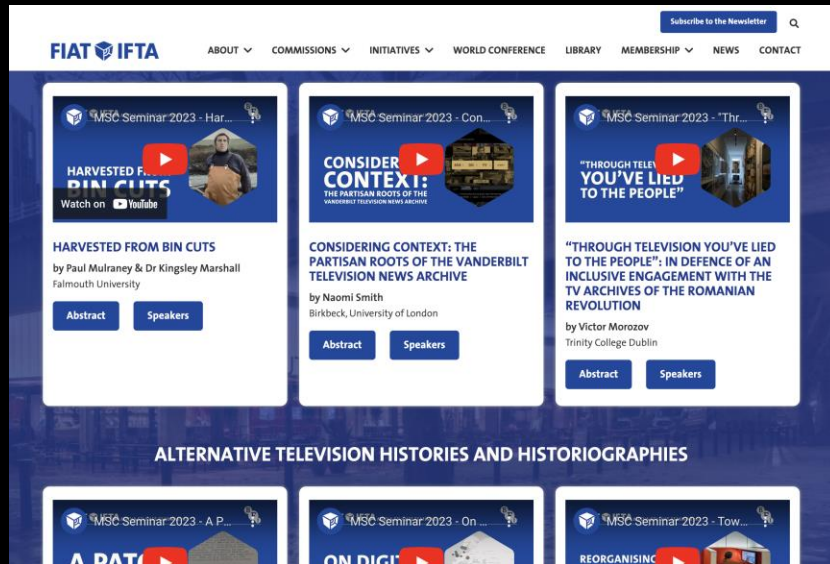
Subscribe to the Newsletter

FIAT IFTA

ABOUT COMMISSIONS INITIATIVES WORLD CONFERENCE LIBRARY MEMBERSHIP NEWS CONTACT

MSC Seminar 2023 - Har...

HARVESTED F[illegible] BIN CUTS

Watch on YouTube

HARVESTED FROM BIN CUTS

by Paul Mulraney & Dr Kingsley Marshall

Falmouth University

Abstract Speakers

MSC Seminar 2023 - Con...

CONSIDER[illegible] CONTEXT: THE PARTISAN ROOTS OF THE VANDERBILT TELEVISION NEWS ARCHIVE

CONSIDERING CONTEXT: THE PARTISAN ROOTS OF THE VANDERBILT TELEVISION NEWS ARCHIVE

by Naomi Smith

Birkbeck, University of London

Abstract Speakers

MSC Seminar 2023 - "Thr...

"THROUGH TELEV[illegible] YOU'VE LIED TO THE PEOPLE"

"THROUGH TELEVISION YOU'VE LIED TO THE PEOPLE": IN DEFENCE OF AN INCLUSIVE ENGAGEMENT WITH THE TV ARCHIVES OF THE ROMANIAN REVOLUTION

by Victor Morozov

Trinity College Dublin

Abstract Speakers

ALTERNATIVE TELEVISION HISTORIES AND HISTORIOGRAPHIES

MSC Seminar 2023 - A P...

A PAT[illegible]

MSC Seminar 2023 - On ...

ON DIGI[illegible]

MSC Seminar 2023 - Tow...

REORGANISING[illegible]